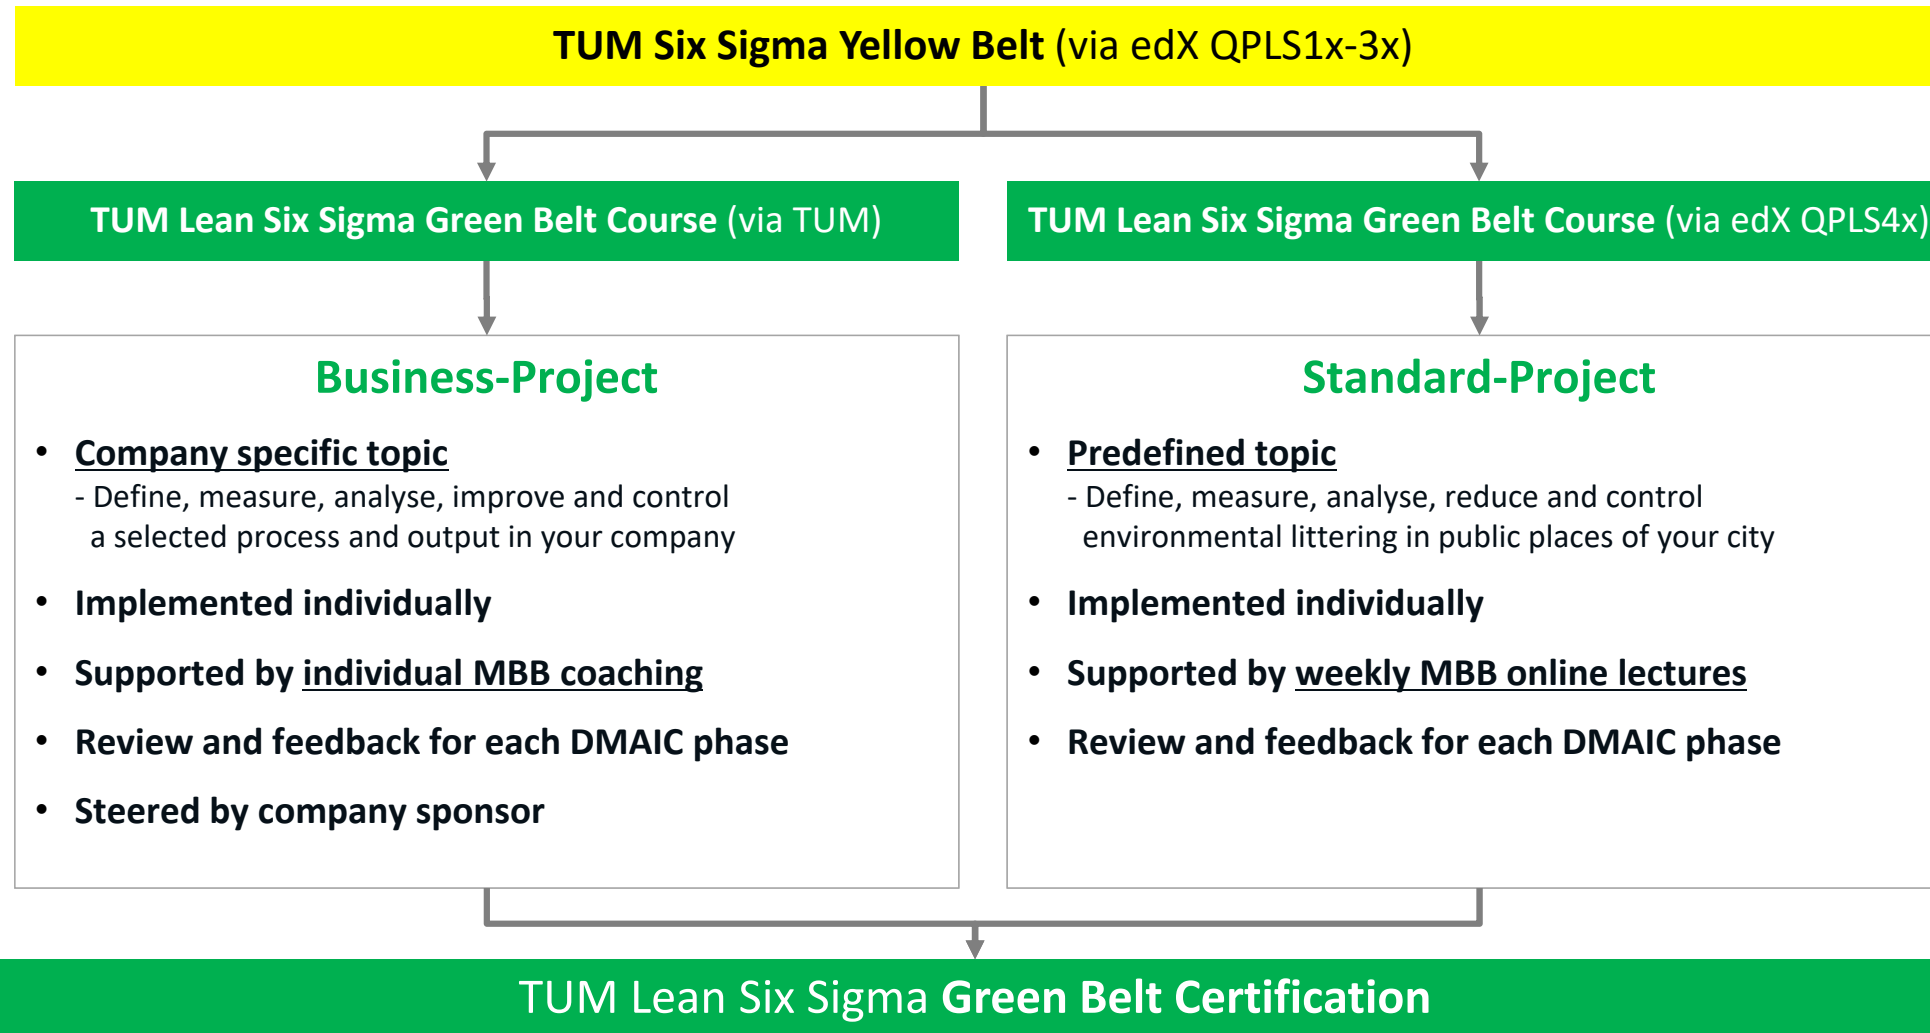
TUM Six Sigma Yellow Belt (via edX QPLS1x-3x)

TUM Lean Six Sigma Green Belt Course (via TUM)

TUM Lean Six Sigma Green Belt Course (via edX QPLS4x)

Business-Project

- Company specific topic
  - Define, measure, analyse, improve and control a selected process and output in your company
- Implemented individually
- Supported by individual MBB coaching
- Review and feedback for each DMAIC phase
- Steered by company sponsor

Standard-Project

- Predefined topic
  - Define, measure, analyse, reduce and control environmental littering in public places of your city
- Implemented individually
- Supported by weekly MBB online lectures
- Review and feedback for each DMAIC phase

TUM Lean Six Sigma Green Belt Certification